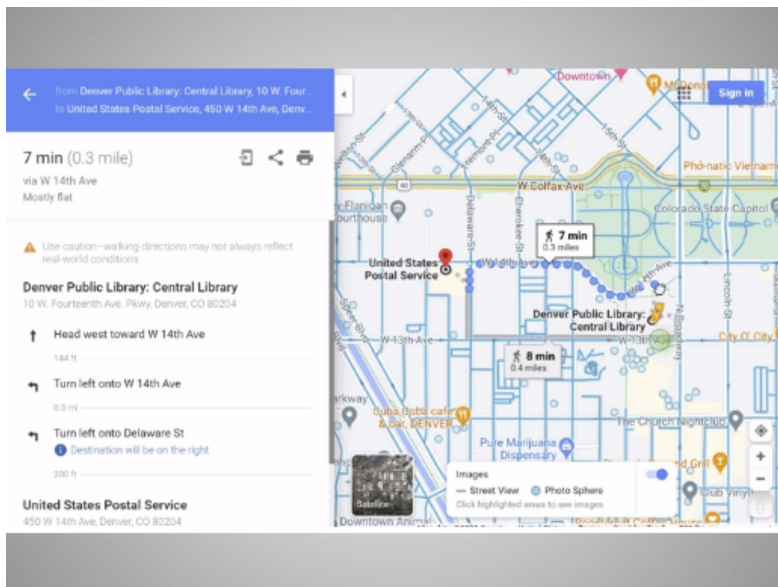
from Denver Public Library: Central Library, 10 W. Four...
to United States Postal Service, 450 W 14th Ave, Denv...

7 min (0.3 mile)
via W 14th Ave
Mostly flat

Use caution–walking directions may not always reflect real-world conditions

Denver Public Library: Central Library
10 W. Fourteenth Ave. Pkwy, Denver, CO 80204

Head west toward W 14th Ave
144 ft

Turn left onto W 14th Ave
0.3 mi

Turn left onto Delaware St
Destination will be on the right
200 ft

United States Postal Service
450 W 14th Ave, Denver, CO 80204

Sign in
Downtown
McDonald's
W Colfax Ave
Phở-natic Vietnamese
Colorado State Capitol
Flanigan
ourthouse
United States Postal Service
7 min
0.3 miles
Denver Public Library: Central Library
W 13th Ave
8 min
0.4 miles
City O' City
Cuba Cuba café & bar, DENVER
Pure Marijuana Dispensary
The Church Nightclub
Club Vinyl
Satellite
Downtown Animal
Images
Street View
Photo Sphere
Click highlighted areas to see images
Delaware St
Cherokee St
Lincoln St
N Broadway
Welton St
Glenarm Pl
Tremont Pl
14th St
15th St
Speer Blvd
W 14th Ave
arkway